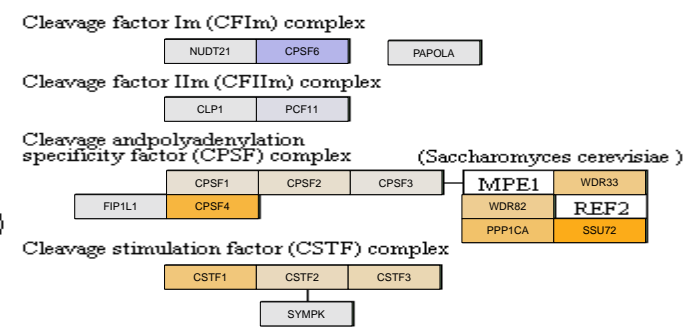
Cleavage factor Im (CFIm) complex

NUDT21 CPSF6 PAPOLA

Cleavage factor IIm (CFIIm) complex

CLP1 PCF11

Cleavage andpolyadenylation specificity factor (CPSF) complex

(Saccharomyces cerevisiae )

CPSF1 CPSF2 CPSF3

MPE1 WDR33

FIP1L1 CPSF4

WDR82 REF2

PPP1CA SSU72

Cleavage stimulation factor (CSTF) complex

CSTF1 CSTF2 CSTF3

SYMPK